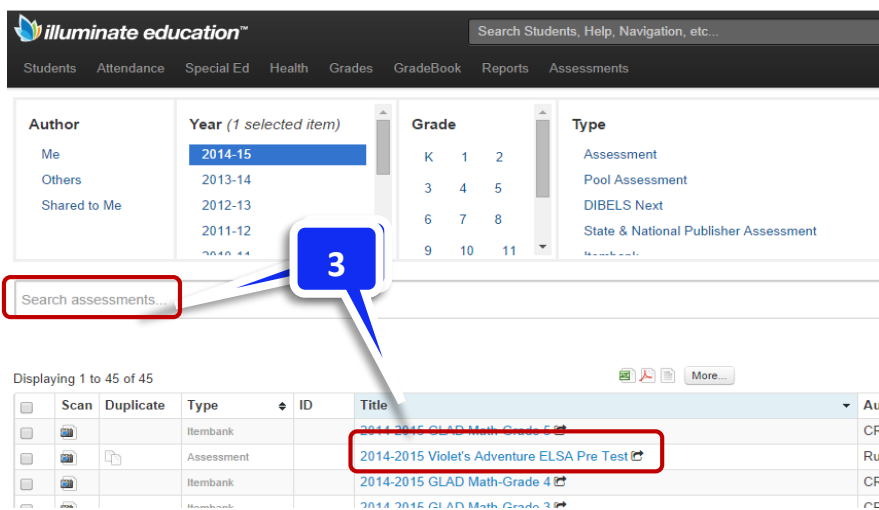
illuminate education™

Search Students, Help, Navigation, etc...

Students Attendance Special Ed Health Grades GradeBook Reports Assessments

Author
Me
Others
Shared to Me

Year (1 selected item)
2014-15
2013-14
2012-13
2011-12
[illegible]

Grade
K 1 2
3 4 5
6 7 8
9 10 11

Type
Assessment
Pool Assessment
DIBELS Next
State & National Publisher Assessment
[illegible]

Search assessments...

3

Displaying 1 to 45 of 45

More...

| | Scan | Duplicate | Type | ID | Title | Au |
|---|---|---|---|---|---|---|
| | | | Itembank | | 2014-2015 GLAD Math-Grade 5 | CF |
| | | | Assessment | | 2014-2015 Violet's Adventure ELSA Pre Test | Ru |
| | | | Itembank | | 2014-2015 GLAD Math-Grade 4 | CF |
| | | | Itembank | | 2014-2015 GLAD Math-Grade 3 | CF |